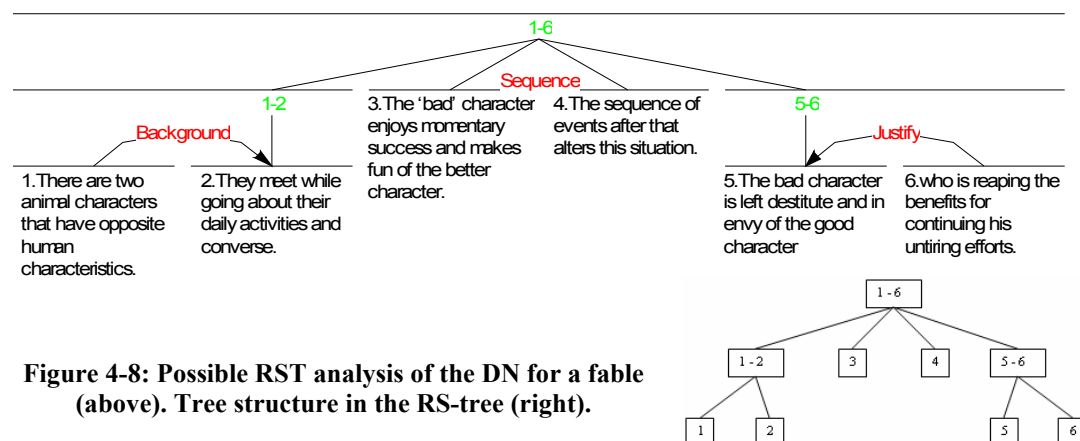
1-6

Sequence

1-2

Background

1.There are two animal characters that have opposite human characteristics.

2.They meet while going about their daily activities and converse.

3.The 'bad' character enjoys momentary success and makes fun of the better character.

4.The sequence of events after that alters this situation.

5-6

Justify

5.The bad character is left destitute and in envy of the good character

6.who is reaping the benefits for continuing his untiring efforts.

1 - 6

1 - 2

3

4

5 - 6

1

2

5

6

Figure 4-8: Possible RST analysis of the DN for a fable (above). Tree structure in the RS-tree (right).